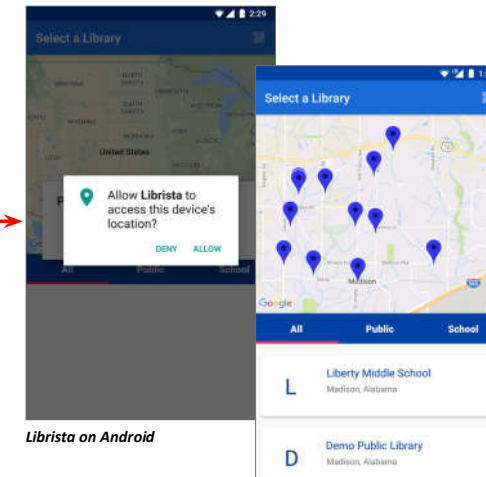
2:29

Select a Library

NORTH DAKOTA

SOUTH DAKOTA

NEBRASKA

KANSAS

MINNESOTA

IOWA

United States

Allow **Librista** to access this device's location?

DENY ALLOW

All Public School

*Librista on Android*

1:

Select a Library

Google

Madison

All Public School

L Liberty Middle School
Madison, Alabama

D Demo Public Library
Madison, Alabama